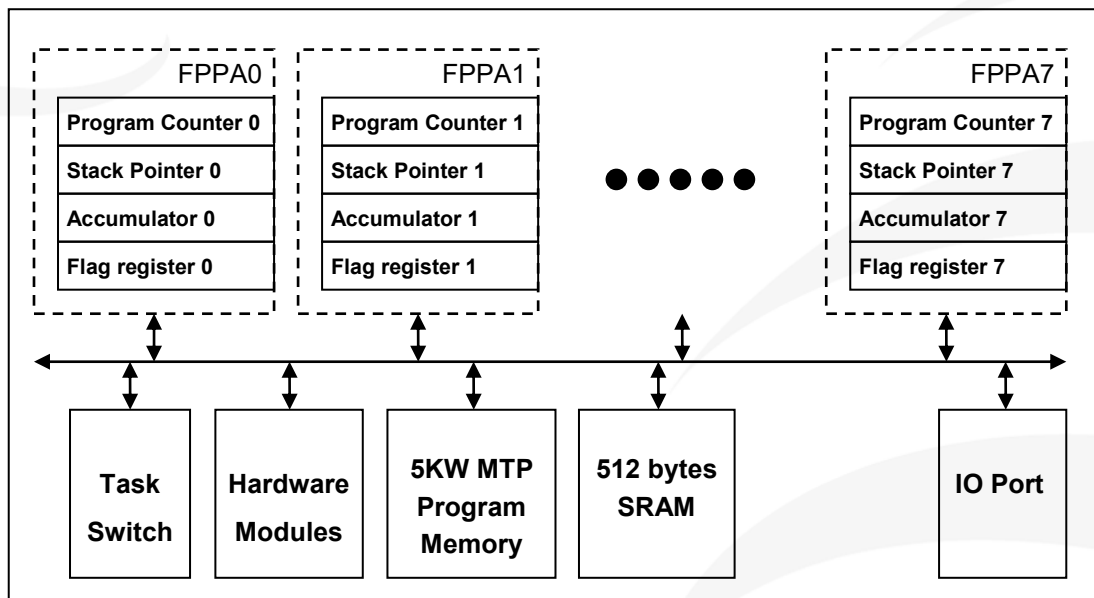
FPPA0

Program Counter 0

Stack Pointer 0

Accumulator 0

Flag register 0

FPPA1

Program Counter 1

Stack Pointer 1

Accumulator 1

Flag register 1

FPPA7

Program Counter 7

Stack Pointer 7

Accumulator 7

Flag register 7

Task Switch

Hardware Modules

5KW MTP Program Memory

512 bytes SRAM

IO Port